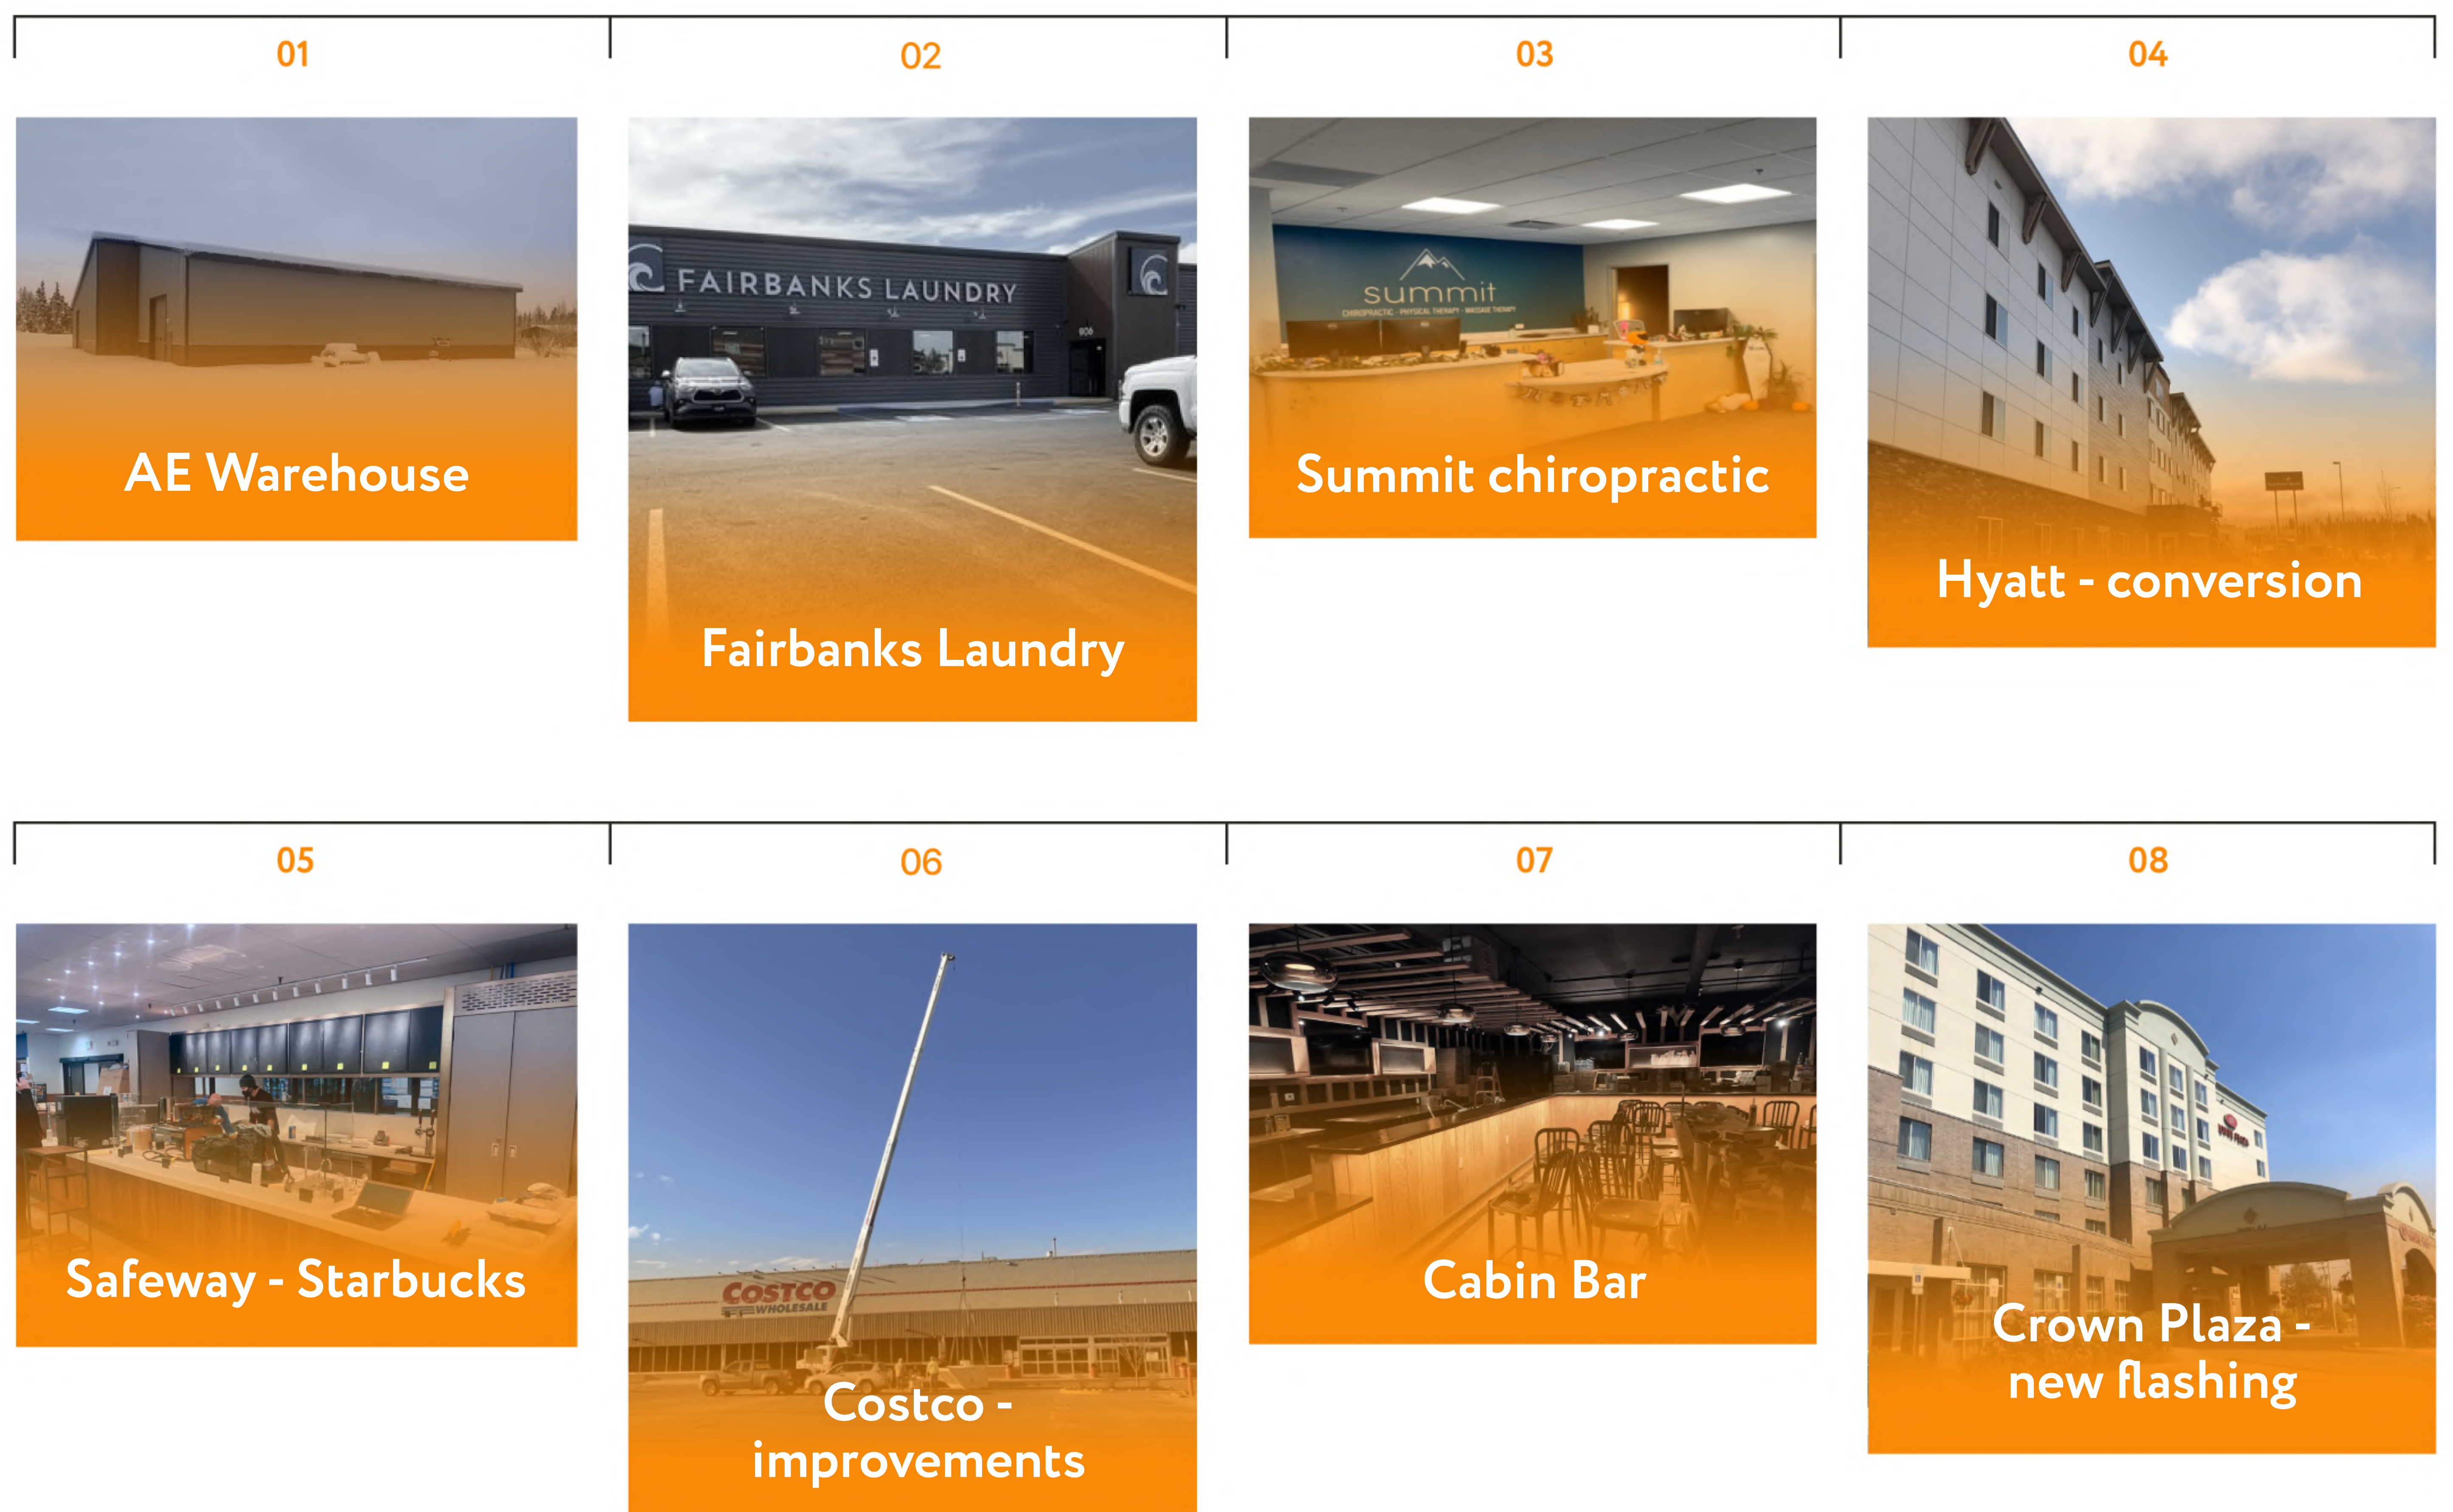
01

AE Warehouse

02

FAIRBANKS LAUNDRY

Fairbanks Laundry

03

summit

CHIROPRACTIC · PHYSICAL THERAPY · MASSAGE THERAPY

Summit chiropractic

04

Hyatt - conversion

05

Safeway - Starbucks

06

COSTCO WHOLESALE

Costco - improvements

07

Cabin Bar

08

Crown Plaza - new flashing